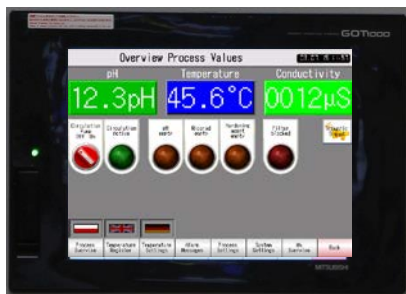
GOT1000

Overview Process Values

pH

Temperature

Conductivity

12.3pH

45.6°C

0012μS

Circulation Pump OFF On

Circulation Active

pH empty

Biocid empty

Hardening agent empty

Filter blocked

Process Overview

Temperature Register

Temperature Settings

Alarm Messages

Process Settings

System Settings

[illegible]

Back

MITSUBISHI